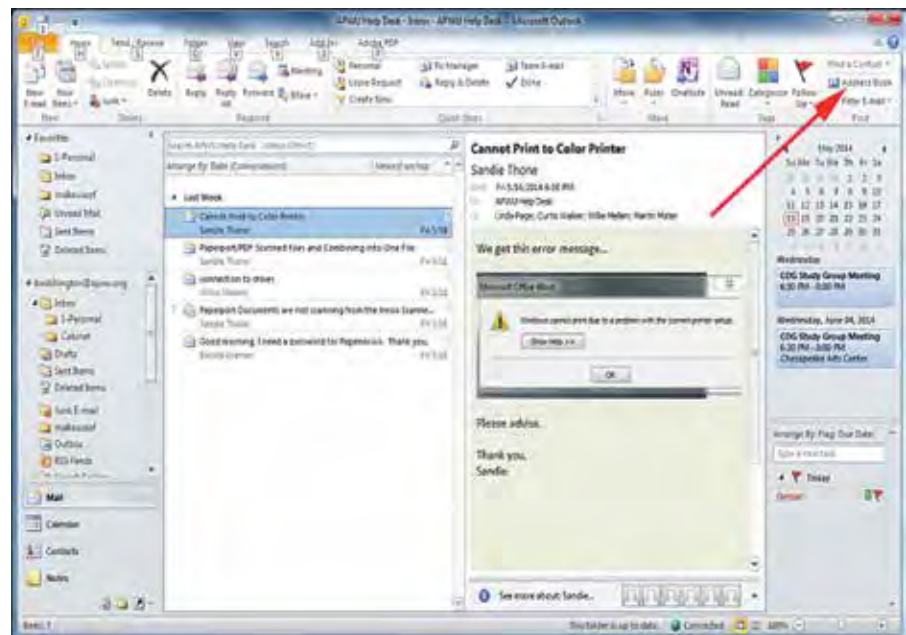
APWU Help Desk - Inbox - APWU Help Desk - Microsoft Outlook

File Home Send / Receive Folder View Search Add-Ins Adobe PDF

New E-mail New Items Delete Reply Reply All Forward Meeting More Personal Leave Request Create New To Manager Reply & Delete Team E-mail Done Move Rules OneNote Unread/ Read Categorize Follow Up Find a Contact Address Book Filter E-mail

New Delete Respond Quick Steps Move Tags Find

Favorites
1-Personal
Inbox
makeuseof
Unread Mail
Sent Items
Deleted Items

bookkingdon@apwu.org
Inbox
1-Personal
Cabinet
Drafts
Sent Items
Deleted Items
Junk E-mail
makeuseof
Outbox
RSS Feeds

Mail
Calendar
Contacts
Notes

Search APWU Help Desk - Inbox (Ctrl+E)
Arrange By: Date (Conversations) Newest on top

Last Week
Cannot Print to Color Printer
Sandie Thone Fri 5/16
PaperportPDF Scanned Files and Combining into One File
Sandie Thone Fri 5/16
connection to drives
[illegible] Fri 5/16
Paperport Documents are not scanning from the Inbox Scanne...
Sandie Thone Fri 5/16
Good morning. I need a password for Paperport. Thank you.
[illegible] Fri 5/16

Cannot Print to Color Printer
Sandie Thone
Sent: Fri 5/16/2014 4:08 PM
To: APWU Help Desk
Cc: Linda Pagan; Curtis Walker; Willie Melen; Martin Mister

We get this error message...

Microsoft Office Word
Windows cannot print due to a problem with the current printer setup.
Show Help >>
OK

Please advise.

Thank you,
Sandie

See more about: Sandie.

May 2014
Su Mo Tu We Th Fr Sa
Wednesday
CDG Study Group Meeting
6:30 PM - 8:00 PM
Wednesday, June 04, 2014
CDG Study Group Meeting
6:30 PM - 8:00 PM
Chesapeake Arts Center

Arrange By: Flag: Due Date
Type a new task
Today
Demian

Items: 1 This folder is up to date. Connected 100%